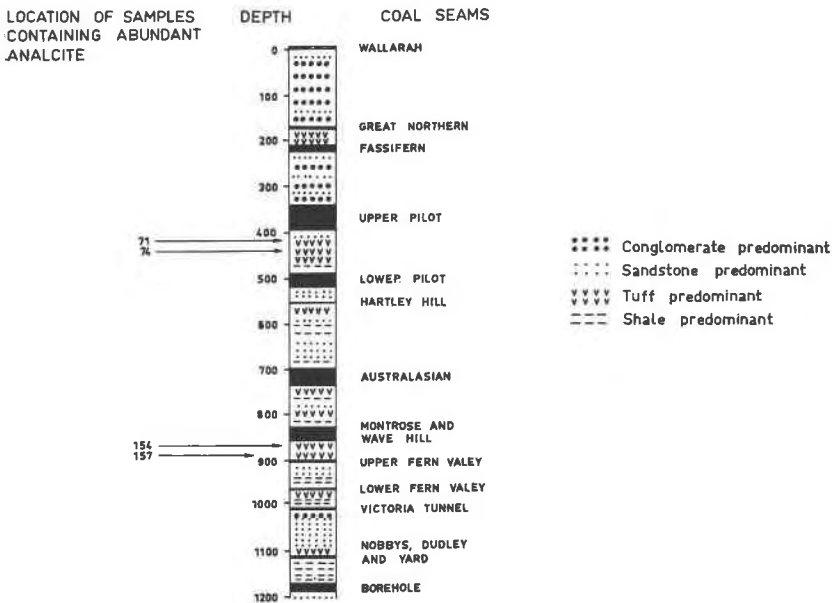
LOCATION OF SAMPLES CONTAINING ABUNDANT ANALCITE

DEPTH

COAL SEAMS

0
100
200
300
400
500
600
700
800
900
1000
1100
1200

WALLARAH
GREAT NORTHERN
FASSIFERN
UPPER PILOT
LOWER PILOT
HARTLEY HILL
AUSTRALASIAN
MONTROSE AND WAVE HILL
UPPER FERN VALEY
LOWER FERN VALEY
VICTORIA TUNNEL
NOBBYS, DUDLEY AND YARD
BOREHOLE

71
74
154
157

Conglomerate predominant
Sandstone predominant
Tuff predominant
Shale predominant